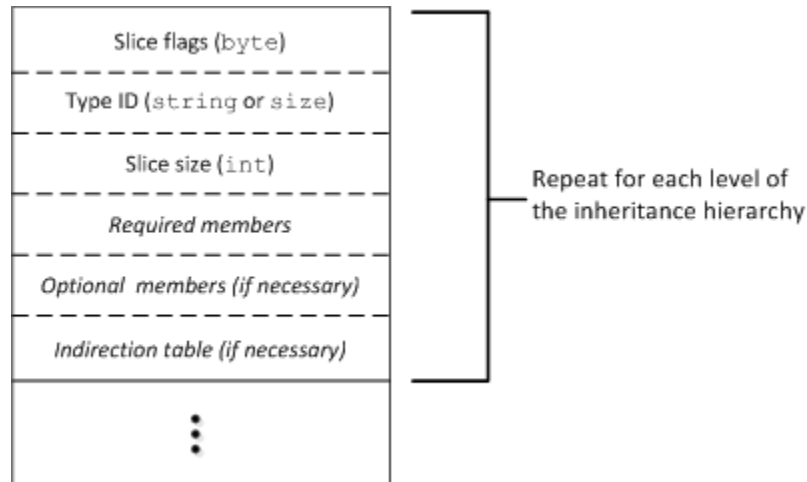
Slice flags (byte)

Type ID (string or size)

Slice size (int)

Required members

Optional members (if necessary)

Indirection table (if necessary)

⋮

Repeat for each level of the inheritance hierarchy